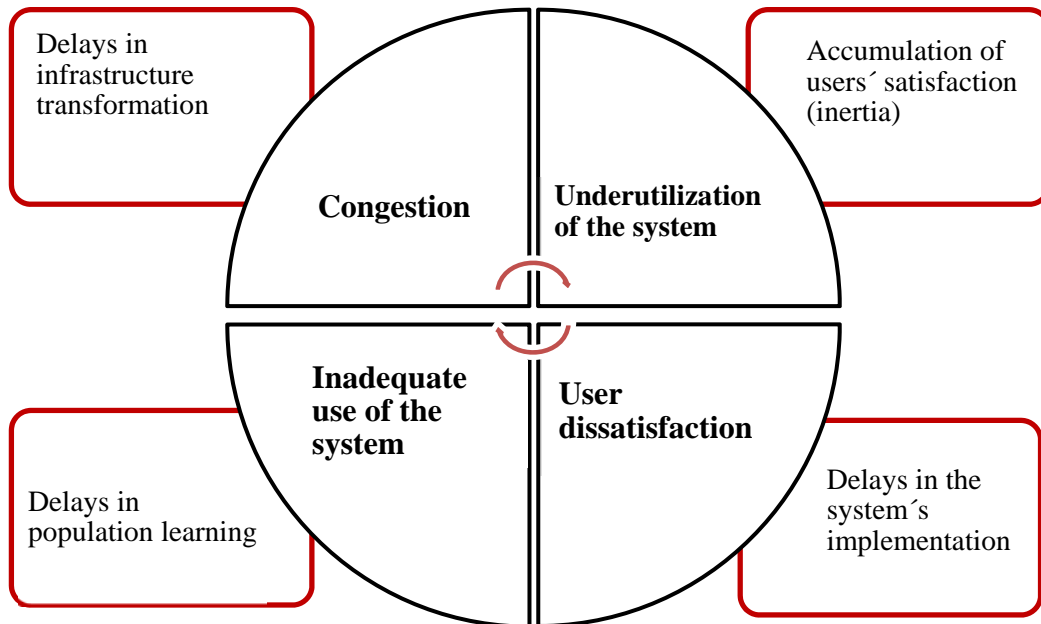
Delays in infrastructure transformation

Accumulation of users´ satisfaction (inertia)

Congestion

Underutilization of the system

Inadequate use of the system

User dissatisfaction

Delays in population learning

Delays in the system´s implementation